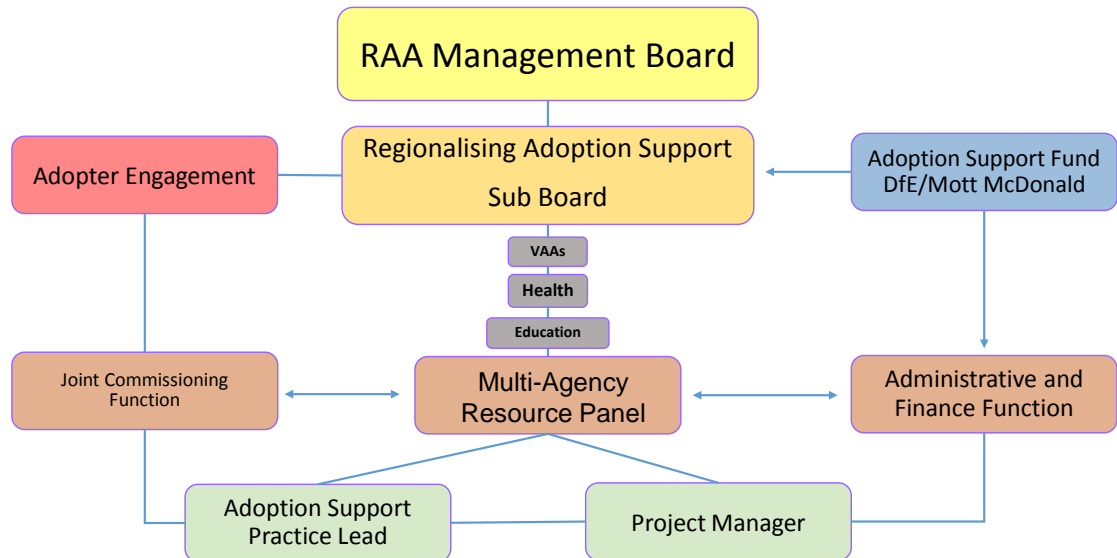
RAA Management Board

Adopter Engagement

Regionalising Adoption Support Sub Board

Adoption Support Fund DfE/Mott McDonald

VAAs

Health

Education

Joint Commissioning Function

Multi-Agency Resource Panel

Administrative and Finance Function

Adoption Support Practice Lead

Project Manager